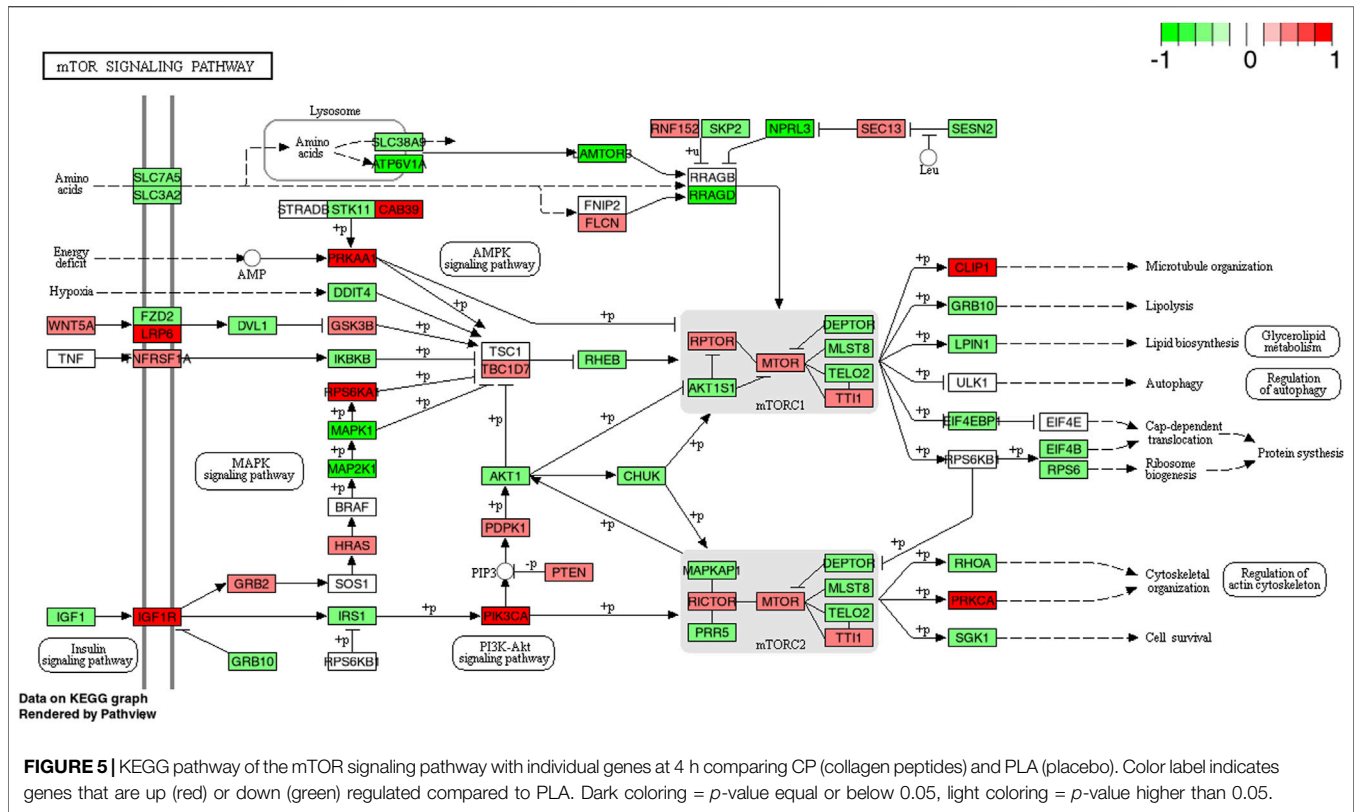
-1 0 1

mTOR SIGNALING PATHWAY

Lysosome

Amino acids

SLC38A9

ATP6V1A

AMTOR3

RNF152

SKP2

NPRL3

SEC13

SESN2

+u

Leu

Amino acids

SLC7A5

SLC3A2

RRAGB

RRAGD

FNIP2

FLCN

STRADB

STK11

CAB39

+p

Energy deficit

AMP

PRKAA1

AMPK signaling pathway

Hypoxia

DDIT4

+p

FZD2

LRP6

WNT5A

DVL1

GSK3B

+p

+p

TNF

TNFRSF1A

IKBKB

+p

TSC1

TBC1D7

RHEB

RPTOR

MTOR

DEPTOR

MLST8

TELO2

TTI1

AKT1S1

mTORC1

+p

CLIP1

Microtubule organization

+p

GRB10

Lipolysis

+p

LPIN1

Lipid biosynthesis

Glycerolipid metabolism

+p

ULK1

Autophagy

Regulation of autophagy

+p

EIF4EBP1

EIF4E

Cap-dependent translocation

+p

RPS6KB1

+p

EIF4B

RPS6

Ribosome biogenesis

Protein synthesis

RPS6KA1

+p

+p

MAPK1

+p

MAP2K1

+p

BRAF

MAPK signaling pathway

HRAS

+p

AKT1

CHUK

+p

+p

+p

+p

PDPK1

PIP3

-p

PTEN

+p

IGF1

IGF1R

GRB2

SOS1

IRS1

+p

PIK3CA

+p

MAPKAP1

RICTOR

MTOR

PRR5

DEPTOR

MLST8

TELO2

TTI1

mTORC2

+p

RHOA

+p

PRKCA

+p

SGK1

Cytoskeletal organization

Regulation of actin cytoskeleton

Cell survival

Insulin signaling pathway

GRB10

+p

RPS6KB1

PI3K-Akt signaling pathway

Data on KEGG graph
Rendered by Pathview

FIGURE 5 | KEGG pathway of the mTOR signaling pathway with individual genes at 4 h comparing CP (collagen peptides) and PLA (placebo). Color label indicates genes that are up (red) or down (green) regulated compared to PLA. Dark coloring = $p$-value equal or below 0.05, light coloring = $p$-value higher than 0.05.